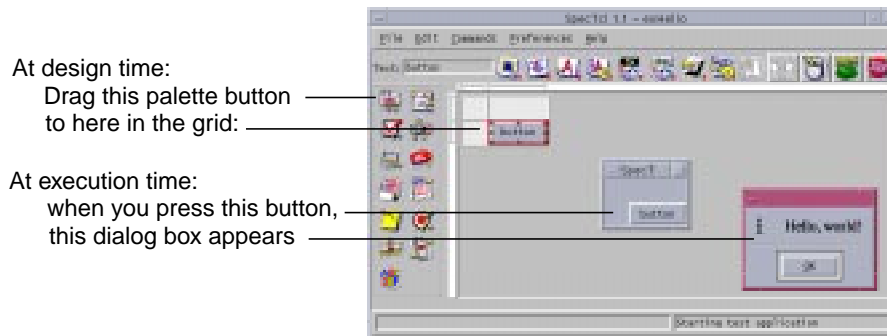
SpecTcl 1.1 - execute

File Edit Commands Preferences Help

Tool: button

At design time:
Drag this palette button
to here in the grid:

button

At execution time:
when you press this button,
this dialog box appears

SpecT

button

Hello, world!

OK

Starting test application